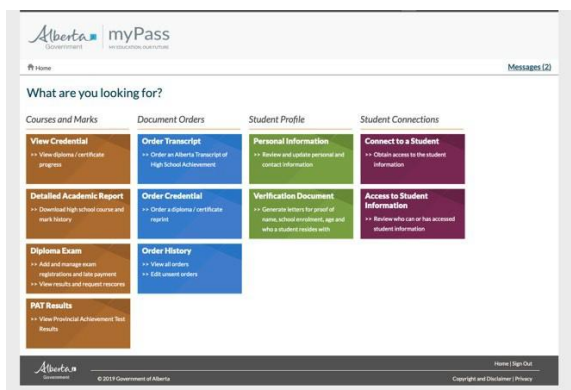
Alberta Government myPass MY EDUCATION. OUR FUTURE.

Home

Messages (2)

What are you looking for?

Courses and Marks

View Credential
>> View diploma / certificate progress

Detailed Academic Report
>> Download high school course and mark history

Diploma Exam
>> Add and manage exam registrations and late payment
>> View results and request rescores

PAT Results
>> View Provincial Achievement Test Results

Document Orders

Order Transcript
>> Order an Alberta Transcript of High School Achievement

Order Credential
>> Order a diploma / certificate reprint

Order History
>> View all orders
>> Edit unsent orders

Student Profile

Personal Information
>> Review and update personal and contact information

Verification Document
>> Generate letters for proof of name, school enrolment, age and who a student resides with

Student Connections

Connect to a Student
>> Obtain access to the student information

Access to Student Information
>> Review who can or has accessed student information

Alberta Government

© 2019 Government of Alberta

Home | Sign Out

Copyright and Disclaimer | Privacy